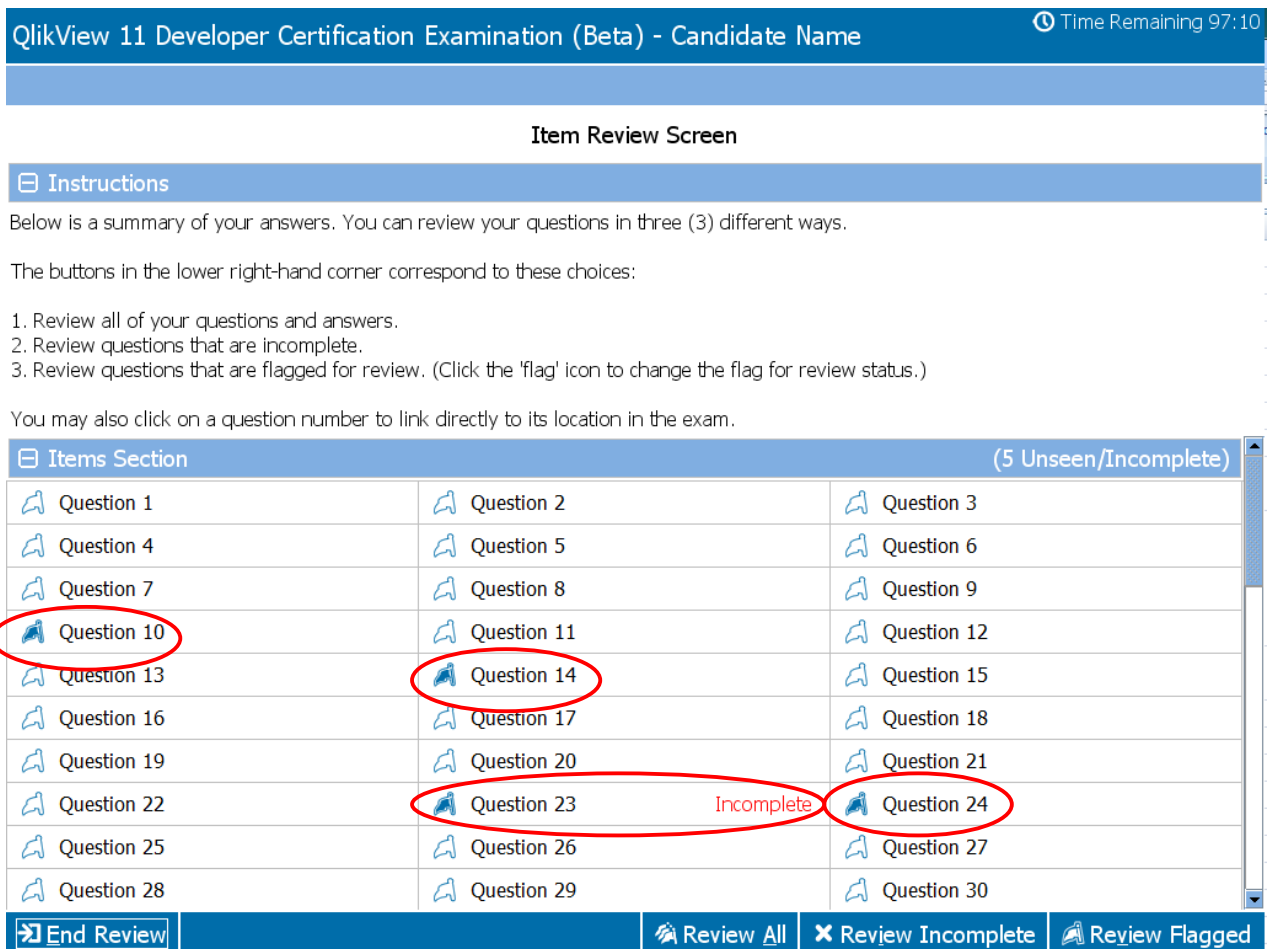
QlikView 11 Developer Certification Examination (Beta) - Candidate Name

Time Remaining 97:10

Item Review Screen

Instructions

Below is a summary of your answers. You can review your questions in three (3) different ways.

The buttons in the lower right-hand corner correspond to these choices:

1. Review all of your questions and answers.
2. Review questions that are incomplete.
3. Review questions that are flagged for review. (Click the 'flag' icon to change the flag for review status.)

You may also click on a question number to link directly to its location in the exam.

Items Section (5 Unseen/Incomplete)

| | | |
|---|---|---|
| Question 1 | Question 2 | Question 3 |
| Question 4 | Question 5 | Question 6 |
| Question 7 | Question 8 | Question 9 |
| Question 10 | Question 11 | Question 12 |
| Question 13 | Question 14 | Question 15 |
| Question 16 | Question 17 | Question 18 |
| Question 19 | Question 20 | Question 21 |
| Question 22 | Question 23 Incomplete | Question 24 |
| Question 25 | Question 26 | Question 27 |
| Question 28 | Question 29 | Question 30 |

End Review | Review All | Review Incomplete | Review Flagged